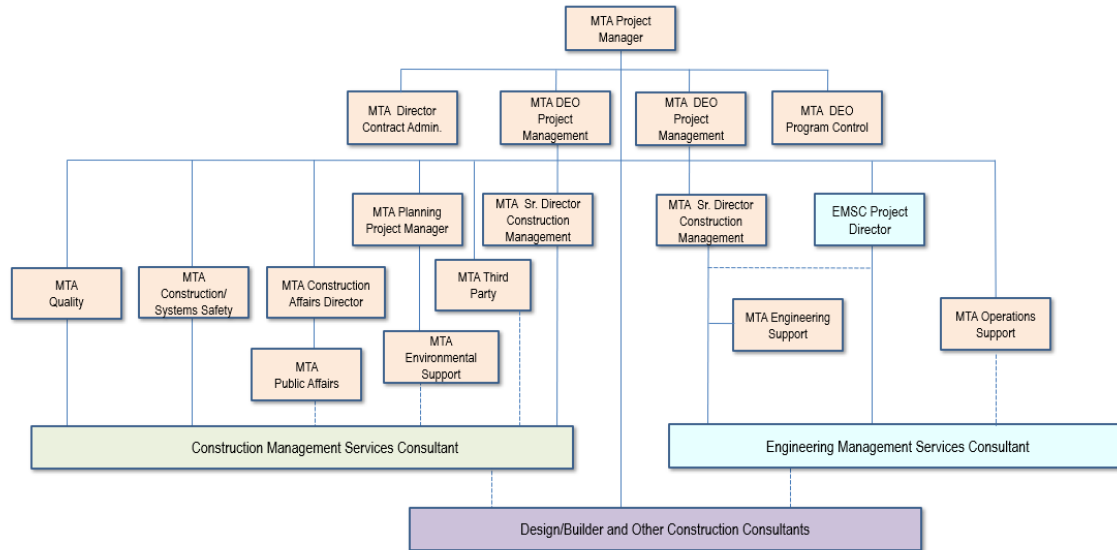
MTA Project Manager

MTA Director Contract Admin.

MTA DEO Project Management

MTA DEO Project Management

MTA DEO Program Control

MTA Planning Project Manager

MTA Sr. Director Construction Management

MTA Sr. Director Construction Management

EMSC Project Director

MTA Quality

MTA Construction/ Systems Safety

MTA Construction Affairs Director

MTA Third Party

MTA Engineering Support

MTA Operations Support

MTA Public Affairs

MTA Environmental Support

Construction Management Services Consultant

Engineering Management Services Consultant

Design/Builder and Other Construction Consultants